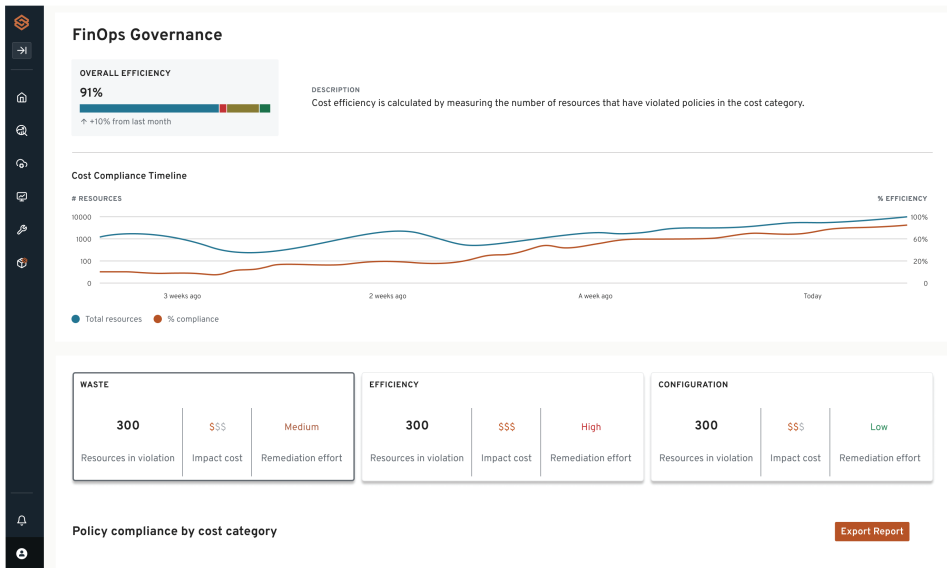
FinOps Governance

OVERALL EFFICIENCY
91%
↑ +10% from last month

DESCRIPTION
Cost efficiency is calculated by measuring the number of resources that have violated policies in the cost category.

Cost Compliance Timeline

# RESOURCES
% EFFICIENCY
10000
1000
100
0
100%
60%
20%
0
3 weeks ago
2 weeks ago
A week ago
Today

Total resources
% compliance

WASTE
300
Resources in violation
$$$
Impact cost
Medium
Remediation effort

EFFICIENCY
300
Resources in violation
$$$
Impact cost
High
Remediation effort

CONFIGURATION
300
Resources in violation
$$$
Impact cost
Low
Remediation effort

Policy compliance by cost category

Export Report